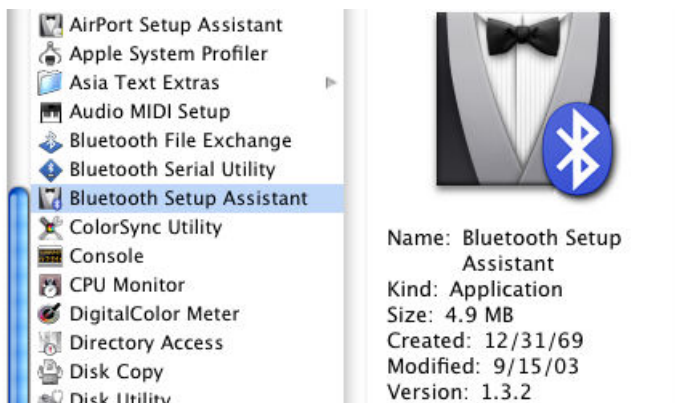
AirPort Setup Assistant
Apple System Profiler
Asia Text Extras
Audio MIDI Setup
Bluetooth File Exchange
Bluetooth Serial Utility
Bluetooth Setup Assistant
ColorSync Utility
Console
CPU Monitor
DigitalColor Meter
Directory Access
Disk Copy
Disk Utility

Name: Bluetooth Setup Assistant
Kind: Application
Size: 4.9 MB
Created: 12/31/69
Modified: 9/15/03
Version: 1.3.2